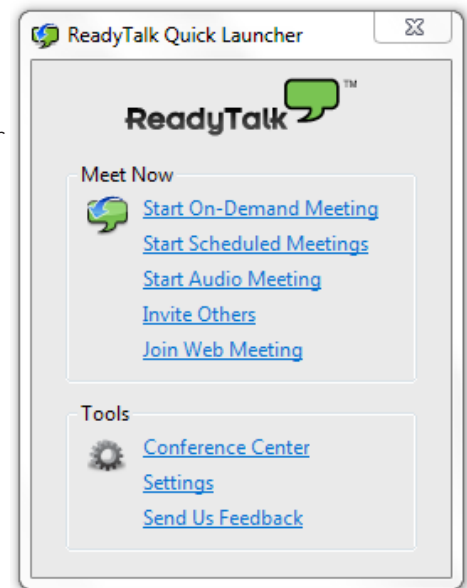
ReadyTalk Quick Launcher

ReadyTalk™

Meet Now

Start On-Demand Meeting

Start Scheduled Meetings

Start Audio Meeting

Invite Others

Join Web Meeting

Tools

Conference Center

Settings

Send Us Feedback